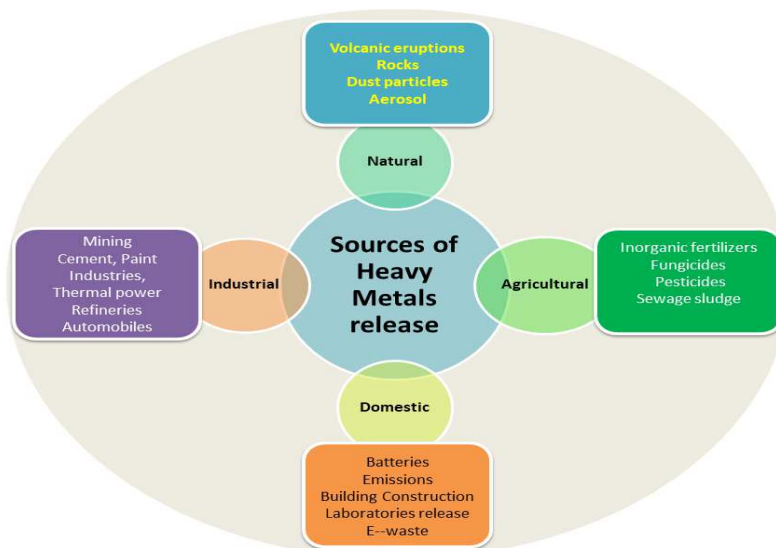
Volcanic eruptions
Rocks
Dust particles
Aerosol

Natural

Mining
Cement, Paint
Industries,
Thermal power
Refineries
Automobiles

Industrial

Sources of Heavy Metals release

Agricultural

Inorganic fertilizers
Fungicides
Pesticides
Sewage sludge

Domestic

Batteries
Emissions
Building Construction
Laboratories release
E--waste